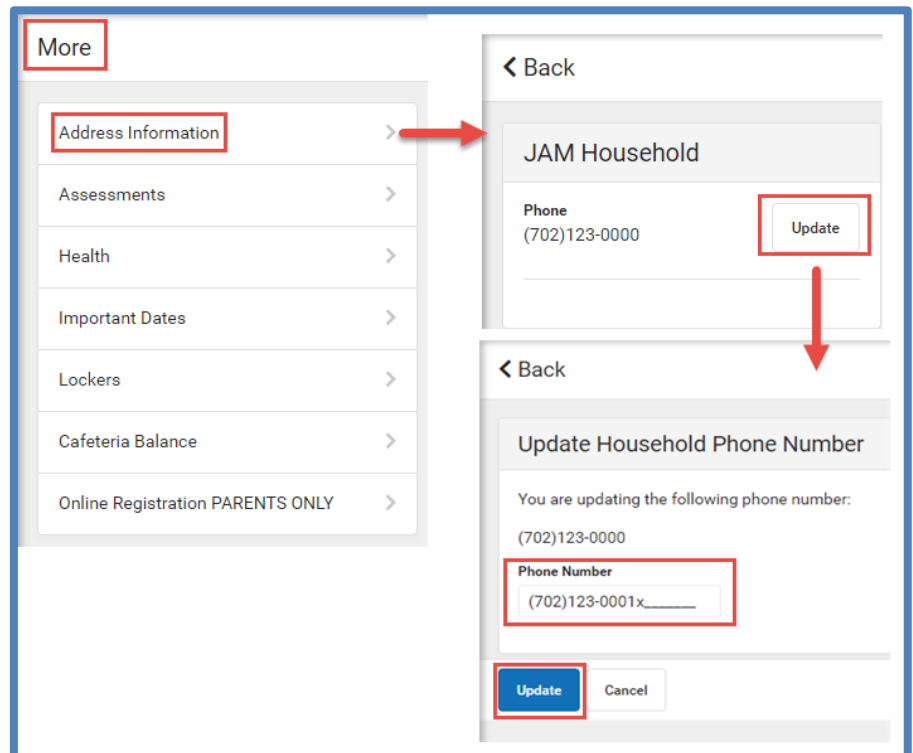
More

Address Information

Assessments

Health

Important Dates

Lockers

Cafeteria Balance

Online Registration PARENTS ONLY

Back

JAM Household

Phone
(702)123-0000

Update

Back

Update Household Phone Number

You are updating the following phone number:

(702)123-0000

Phone Number

(702)123-0001x\_\_\_\_\_\_

Update

Cancel